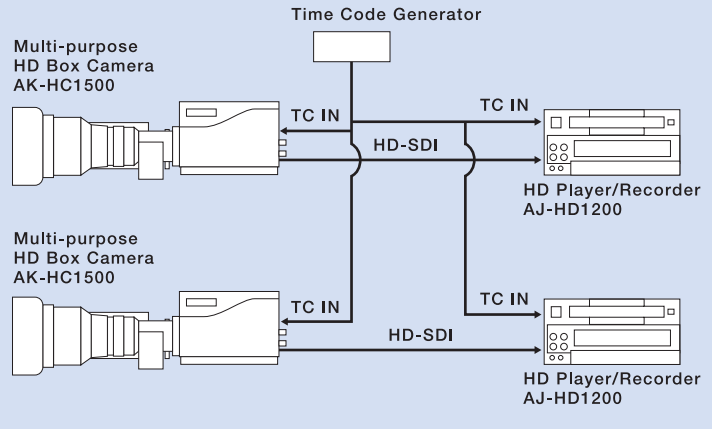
Time Code Generator

Multi-purpose
HD Box Camera
AK-HC1500

TC IN

TC IN

HD-SDI

HD Player/Recorder
AJ-HD1200

Multi-purpose
HD Box Camera
AK-HC1500

TC IN

TC IN

HD-SDI

HD Player/Recorder
AJ-HD1200